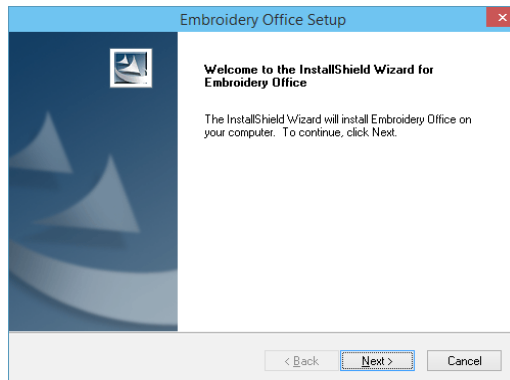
Embroidery Office Setup

Welcome to the InstallShield Wizard for Embroidery Office

The InstallShield Wizard will install Embroidery Office on your computer. To continue, click Next.

< Back

Next >

Cancel